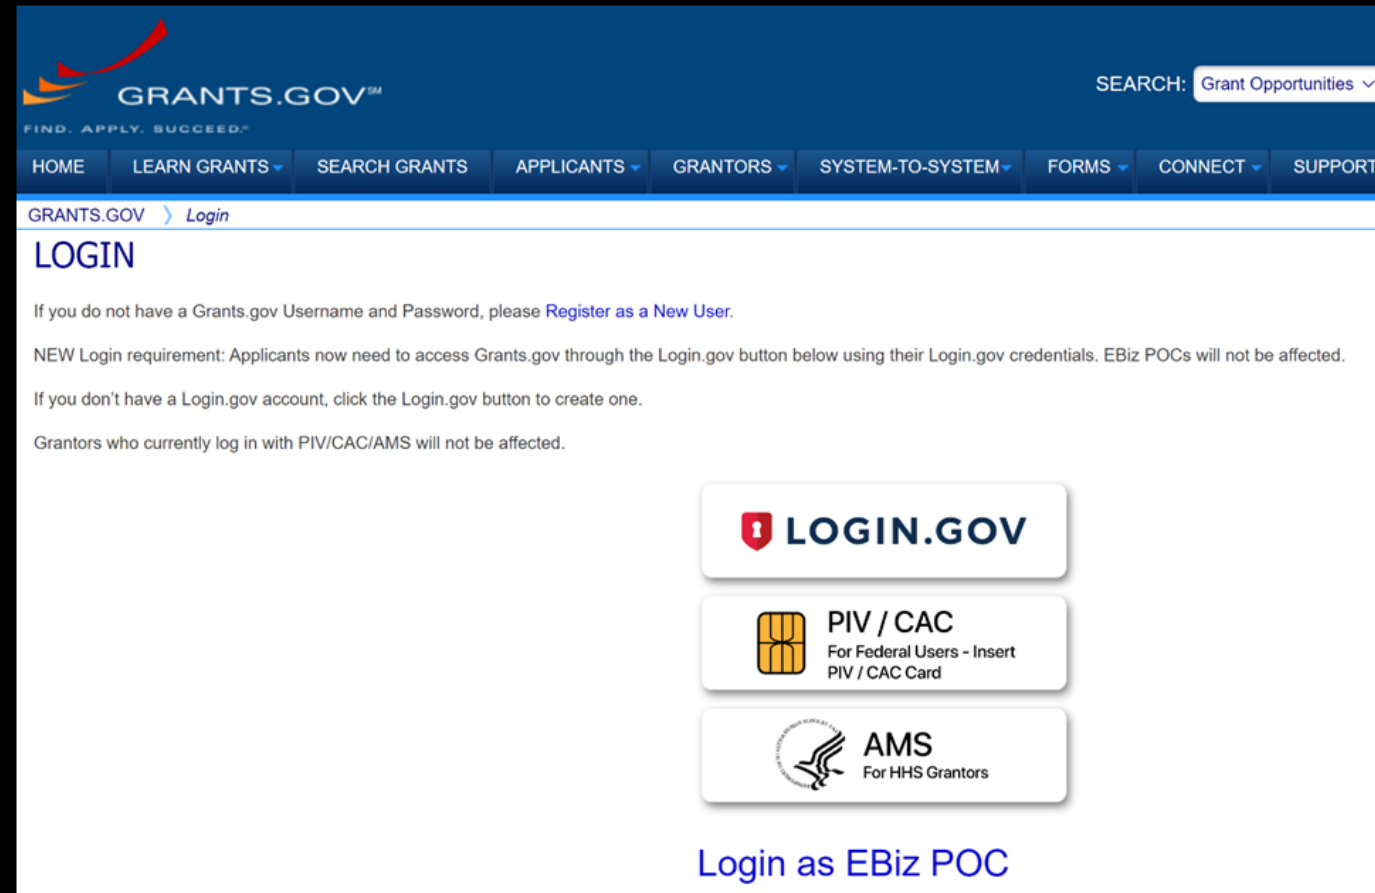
GRANTS.GOV℠
FIND. APPLY. SUCCEED.℠

SEARCH: Grant Opportunities

HOME LEARN GRANTS SEARCH GRANTS APPLICANTS GRANTORS SYSTEM-TO-SYSTEM FORMS CONNECT SUPPORT

GRANTS.GOV 〉 Login

LOGIN

If you do not have a Grants.gov Username and Password, please Register as a New User.

NEW Login requirement: Applicants now need to access Grants.gov through the Login.gov button below using their Login.gov credentials. EBiz POCs will not be affected.

If you don't have a Login.gov account, click the Login.gov button to create one.

Grantors who currently log in with PIV/CAC/AMS will not be affected.

LOGIN.GOV

PIV / CAC
For Federal Users - Insert PIV / CAC Card

AMS
For HHS Grantors

Login as EBiz POC